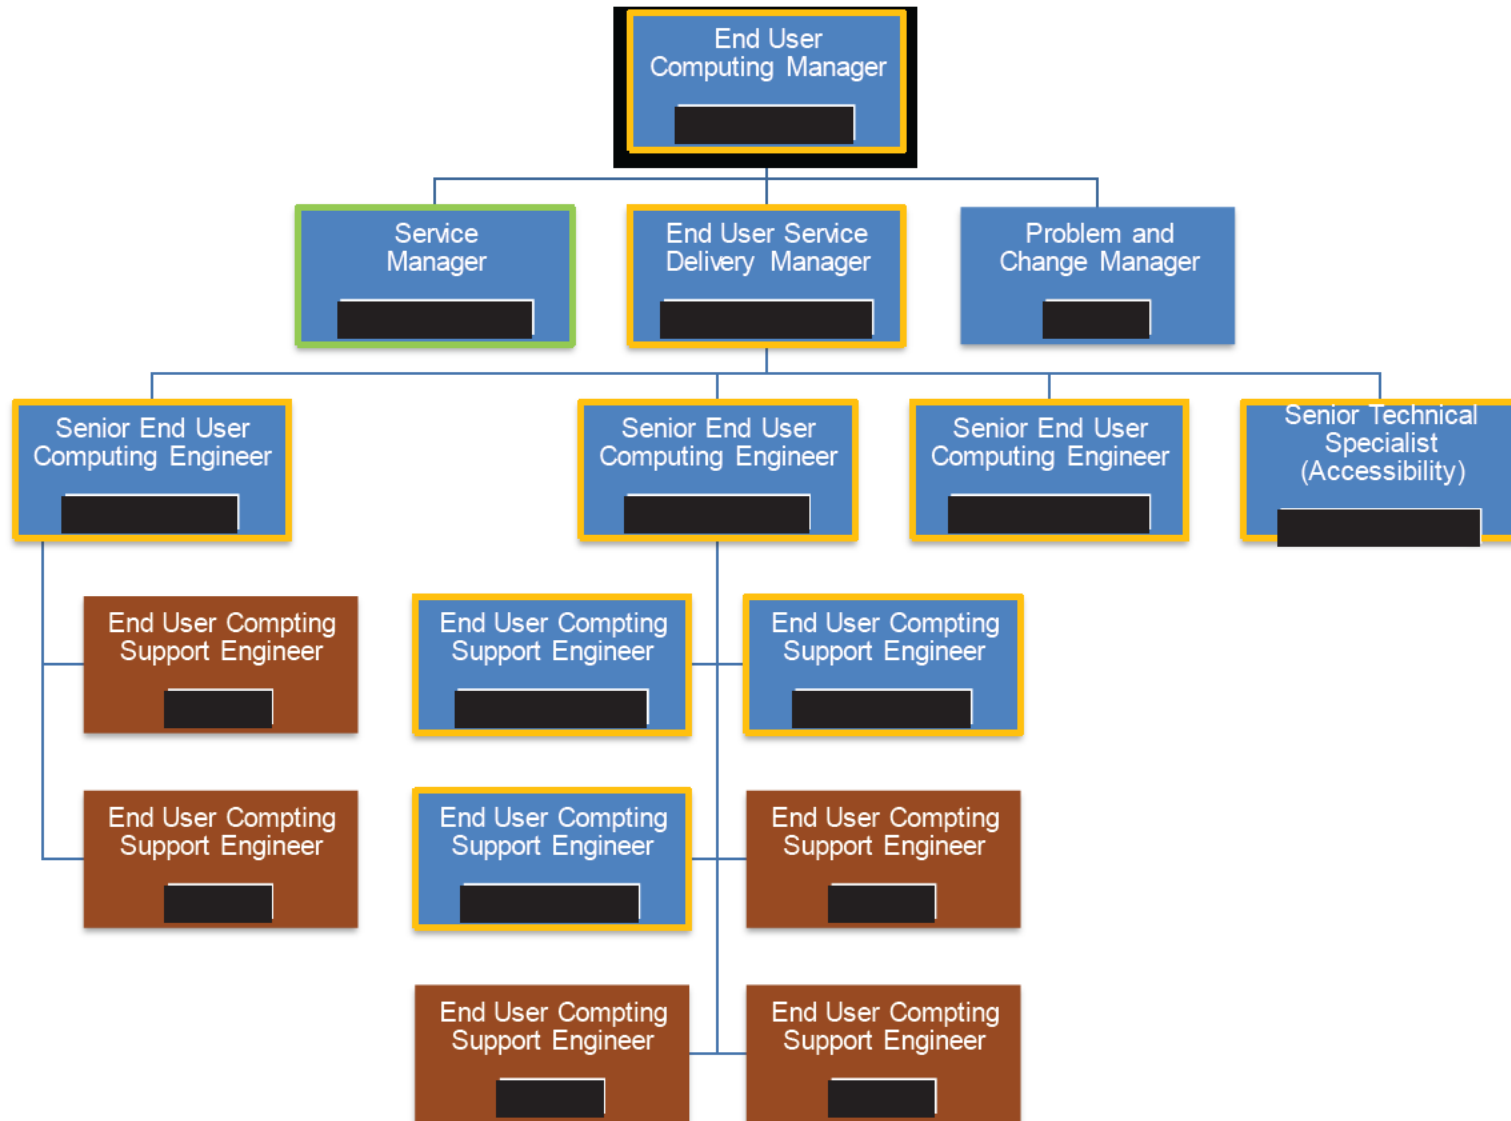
End User Computing Manager

Service Manager

End User Service Delivery Manager

Problem and Change Manager

Senior End User Computing Engineer

Senior End User Computing Engineer

Senior End User Computing Engineer

Senior Technical Specialist (Accessibility)

End User Compting Support Engineer

End User Compting Support Engineer

End User Compting Support Engineer

End User Compting Support Engineer

End User Compting Support Engineer

End User Compting Support Engineer

End User Compting Support Engineer

End User Compting Support Engineer